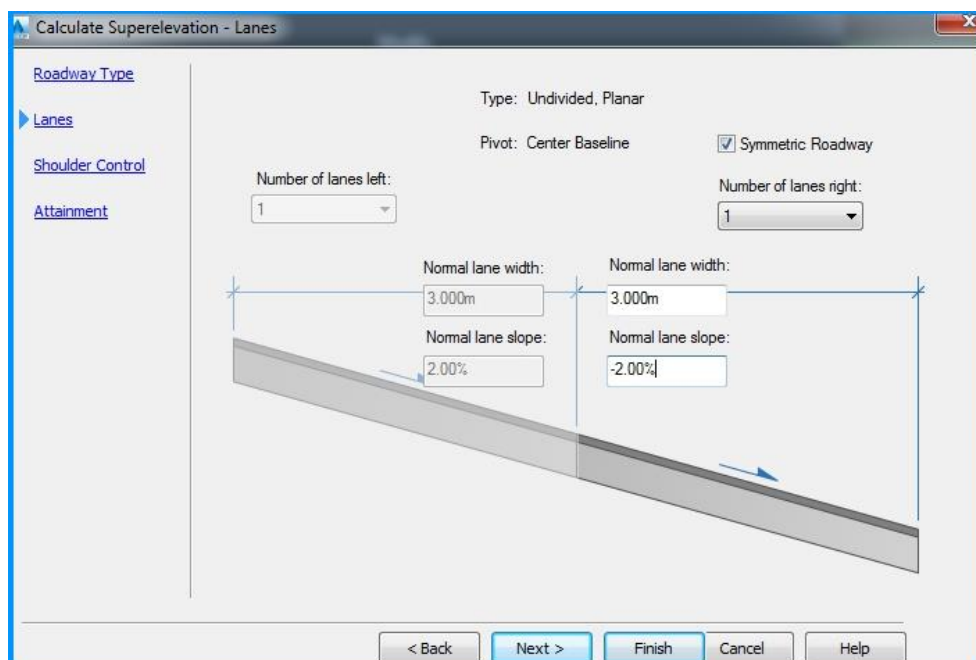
Calculate Superelevation - Lanes

Roadway Type

Lanes

Shoulder Control

Attainment

Type: Undivided, Planar

Pivot: Center Baseline

Symmetric Roadway

Number of lanes left:

1

Number of lanes right:

1

Normal lane width:

3.000m

Normal lane width:

3.000m

Normal lane slope:

2.00%

Normal lane slope:

-2.00%

< Back

Next >

Finish

Cancel

Help